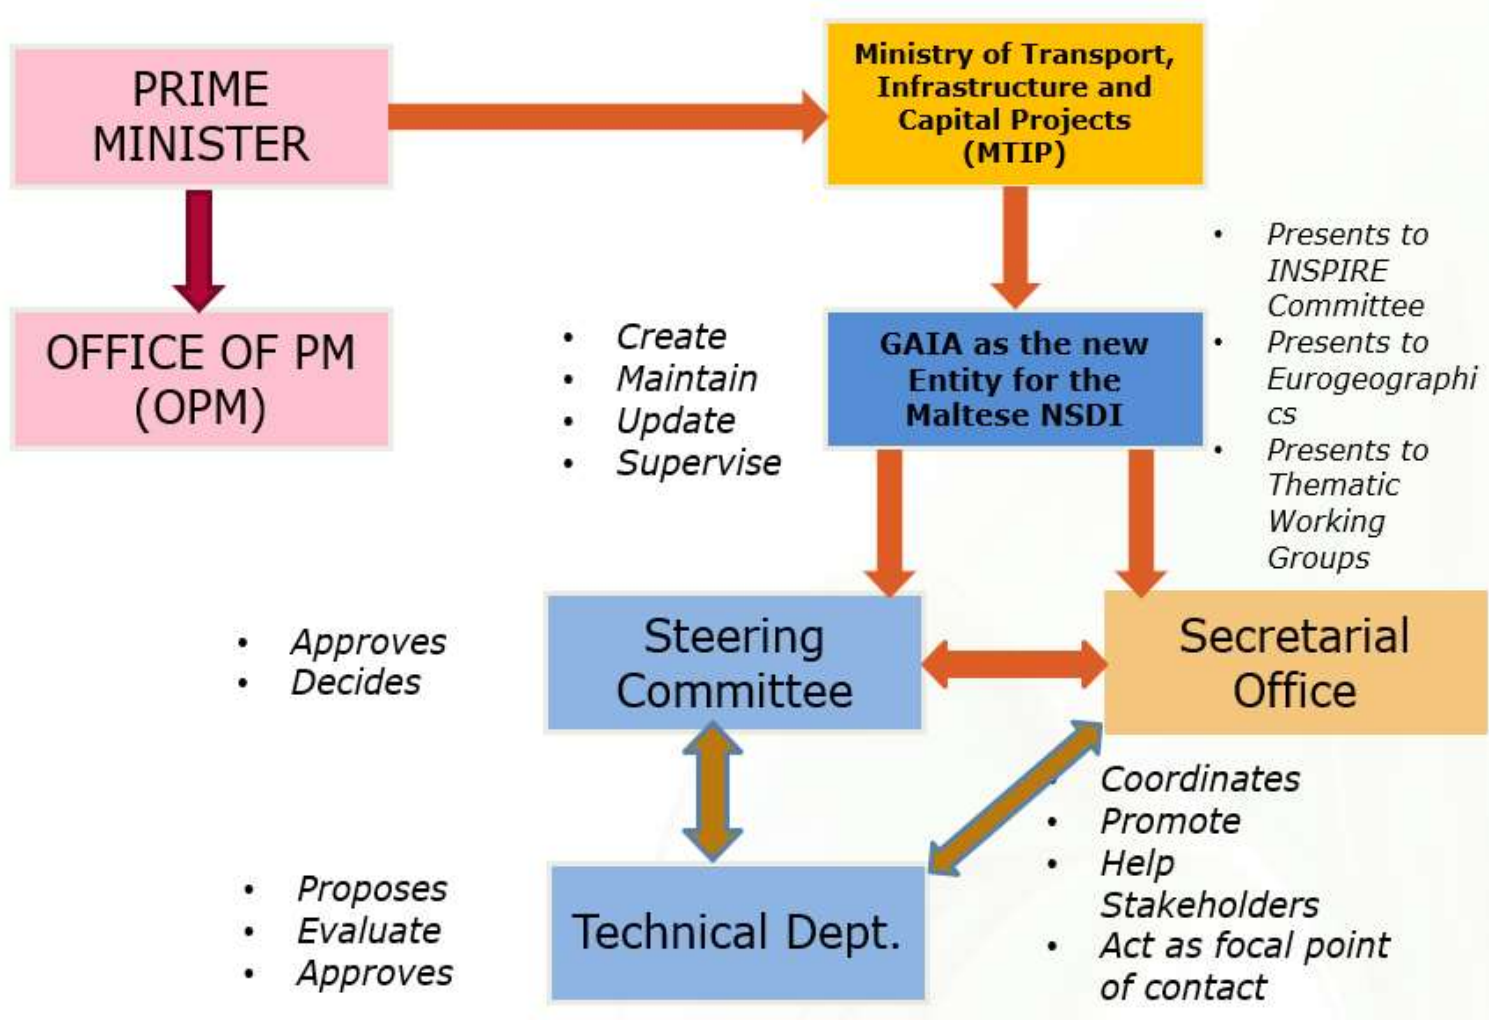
PRIME MINISTER

Ministry of Transport, Infrastructure and Capital Projects (MTIP)

OFFICE OF PM (OPM)

• Presents to INSPIRE Committee
• Presents to Eurogeographics
• Presents to Thematic Working Groups

• Create
• Maintain
• Update
• Supervise

GAIA as the new Entity for the Maltese NSDI

• Approves
• Decides

Steering Committee

Secretarial Office

Coordinates
• Promote
• Help Stakeholders
• Act as focal point of contact

• Proposes
• Evaluate
• Approves

Technical Dept.